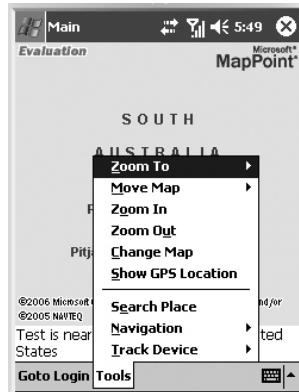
Main
5:49
Evaluation
Microsoft® MapPoint®
SOUTH
AUSTRALIA
F
Pitj
©2006 Microsoft
©2005 NAVTEQ
nd/or
Test is near
ted
States
Zoom To
Move Map
Zoom In
Zoom Out
Change Map
Show GPS Location
Search Place
Navigation
Track Device
Goto Login Tools